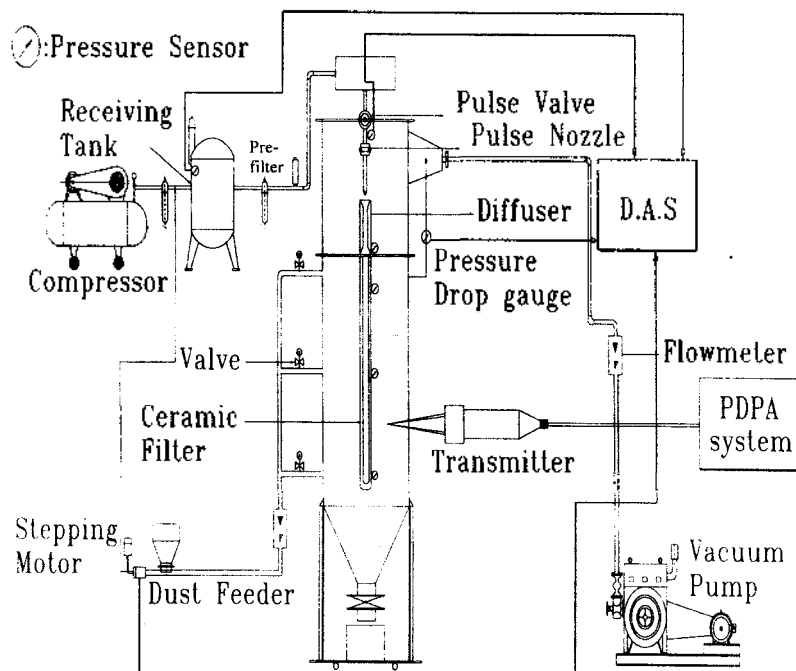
:Pressure Sensor

Receiving Tank

Pre-filter

Pulse Valve

Pulse Nozzle

D.A.S

Diffuser

Compressor

Pressure Drop gauge

Valve

Flowmeter

Ceramic Filter

PDPA system

Transmitter

Stepping Motor

Dust Feeder

Vacuum Pump